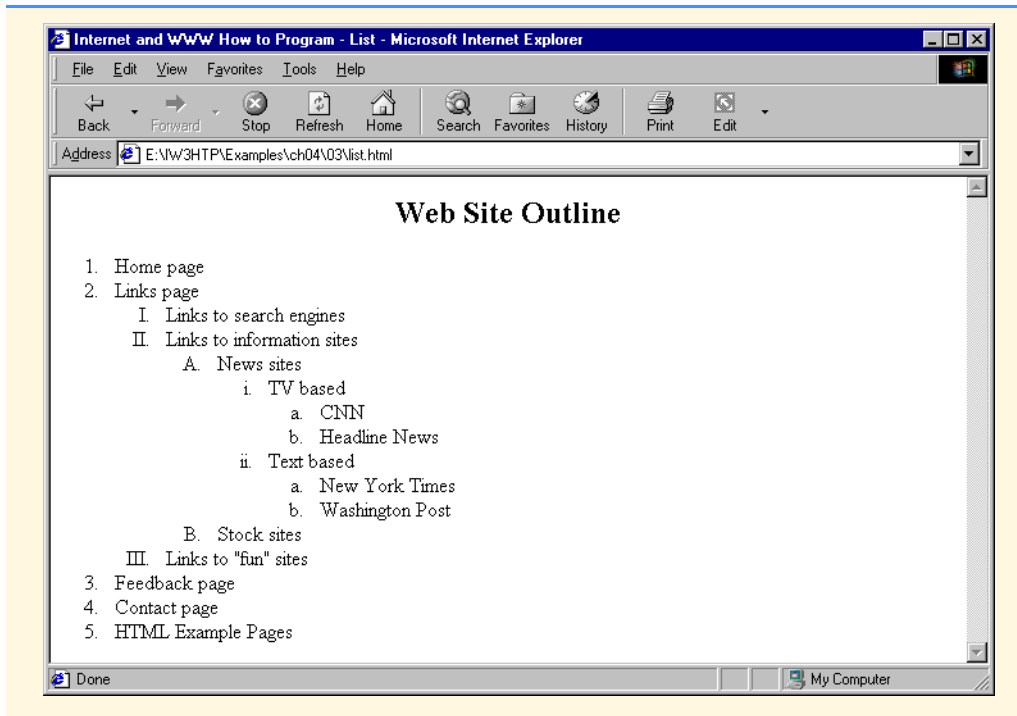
Internet and WWW How to Program - List - Microsoft Internet Explorer

File Edit View Favorites Tools Help

Back Forward Stop Refresh Home Search Favorites History Print Edit

Address E:\IW3HTP\Examples\ch04\03\list.html

Web Site Outline

1. Home page
2. Links page
   I. Links to search engines
   II. Links to information sites
      A. News sites
         i. TV based
            a. CNN
            b. Headline News
         ii. Text based
            a. New York Times
            b. Washington Post
      B. Stock sites
   III. Links to "fun" sites
3. Feedback page
4. Contact page
5. HTML Example Pages

Done

My Computer